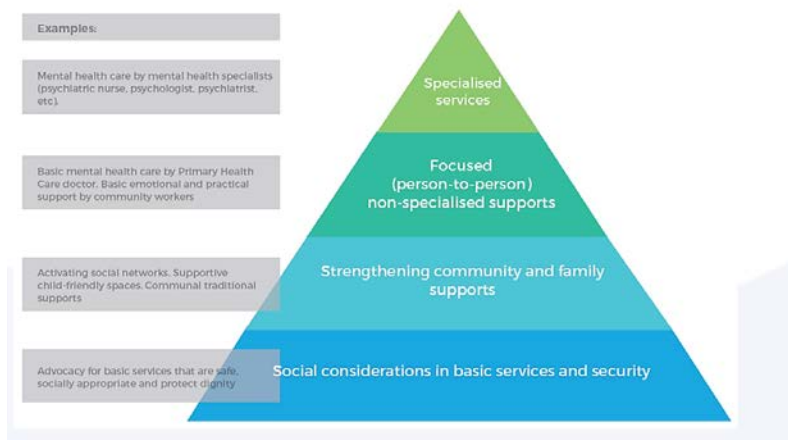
Examples:

Mental health care by mental health specialists (psychiatric nurse, psychologist, psychiatrist, etc).

Specialised services

Basic mental health care by Primary Health Care doctor. Basic emotional and practical support by community workers

Focused (person-to-person) non-specialised supports

Activating social networks. Supportive child-friendly spaces. Communal traditional supports

Strengthening community and family supports

Advocacy for basic services that are safe, socially appropriate and protect dignity

Social considerations in basic services and security